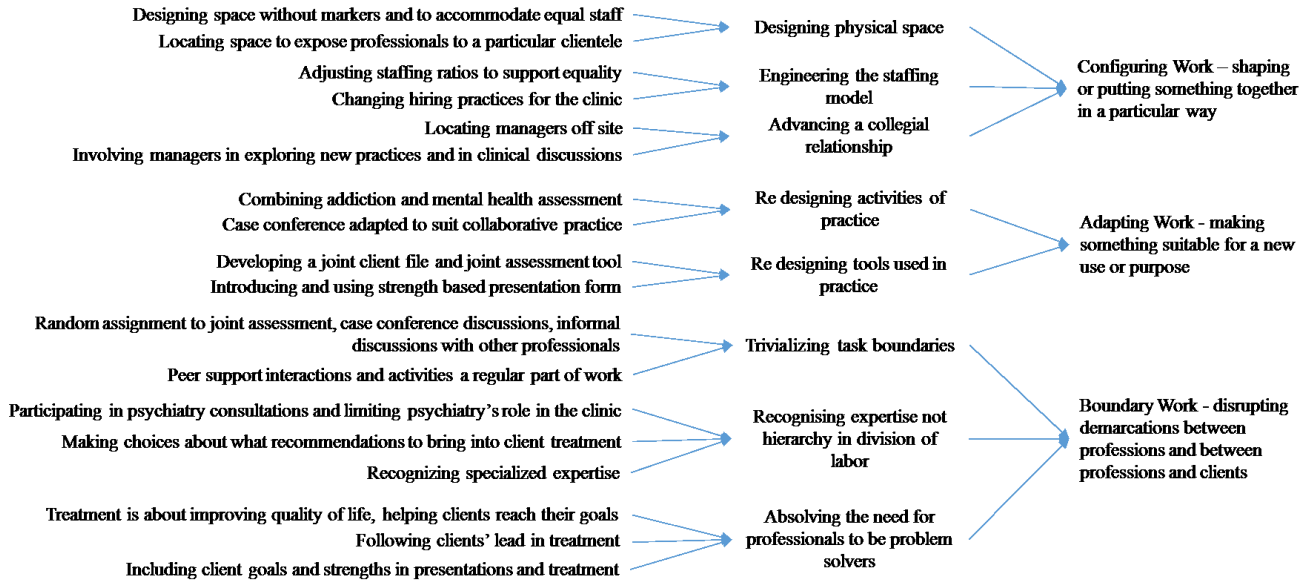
Designing space without markers and to accommodate equal staff
Locating space to expose professionals to a particular clientele
Adjusting staffing ratios to support equality
Changing hiring practices for the clinic
Locating managers off site
Involving managers in exploring new practices and in clinical discussions
Combining addiction and mental health assessment
Case conference adapted to suit collaborative practice
Developing a joint client file and joint assessment tool
Introducing and using strength based presentation form
Random assignment to joint assessment, case conference discussions, informal discussions with other professionals
Peer support interactions and activities a regular part of work
Participating in psychiatry consultations and limiting psychiatry's role in the clinic
Making choices about what recommendations to bring into client treatment
Recognizing specialized expertise
Treatment is about improving quality of life, helping clients reach their goals
Following clients' lead in treatment
Including client goals and strengths in presentations and treatment

Designing physical space
Engineering the staffing model
Advancing a collegial relationship
Re designing activities of practice
Re designing tools used in practice
Trivializing task boundaries
Recognising expertise not hierarchy in division of labor
Absolving the need for professionals to be problem solvers

Configuring Work – shaping or putting something together in a particular way
Adapting Work - making something suitable for a new use or purpose
Boundary Work - disrupting demarcations between professions and between professions and clients